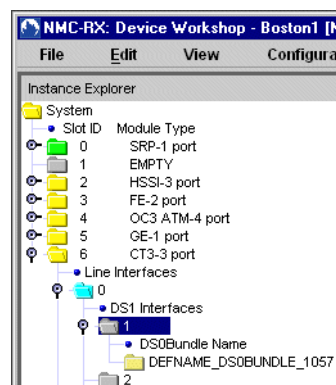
NMC-RX: Device Workshop - Boston1 [N

File Edit View Configura

Instance Explorer

System
Slot ID Module Type
0 SRP-1 port
1 EMPTY
2 HSSI-3 port
3 FE-2 port
4 OC3 ATM-4 port
5 GE-1 port
6 CT3-3 port
Line Interfaces
0
DS1 Interfaces
1
DS0Bundle Name
DEFNAME_DS0BUNDLE_1057
2